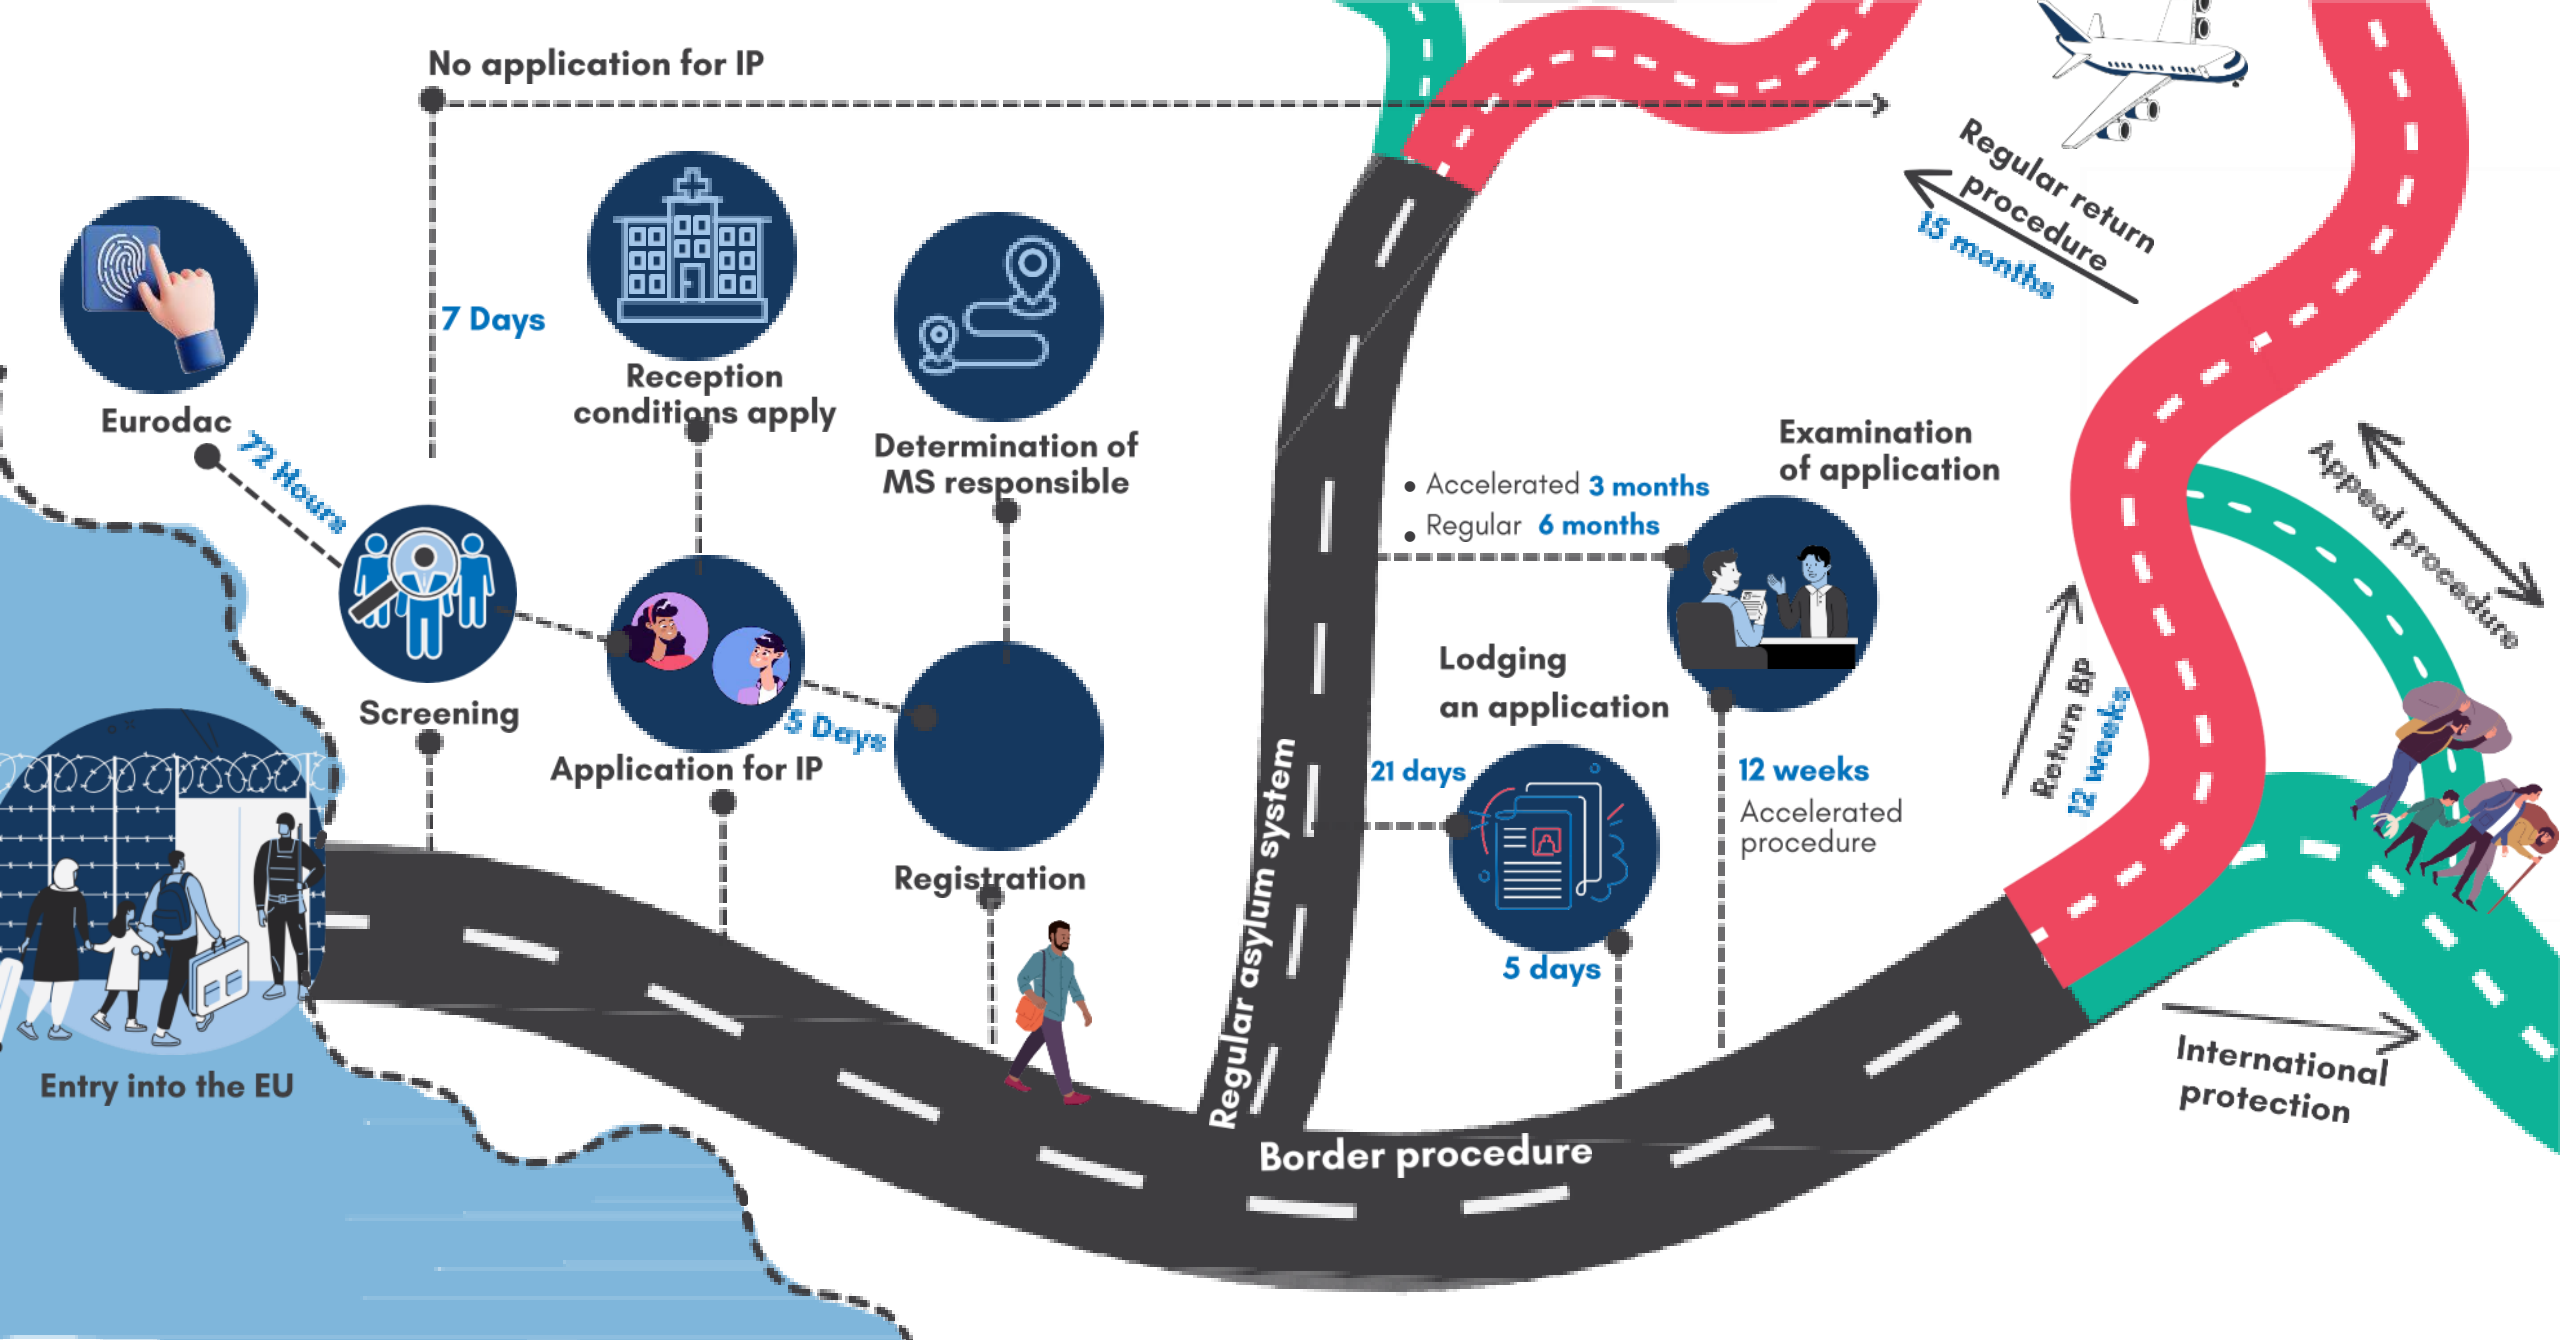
No application for IP

Regular return procedure
15 months

7 Days

Eurodac

72 Hours

Reception conditions apply

Determination of MS responsible

Examination of application

Appeal procedure

• Accelerated 3 months
• Regular 6 months

Screening

Application for IP

5 Days

Lodging an application

Regular asylum system

21 days

12 weeks
Accelerated procedure

Return BP
12 weeks

Registration

5 days

Entry into the EU

Border procedure

International protection